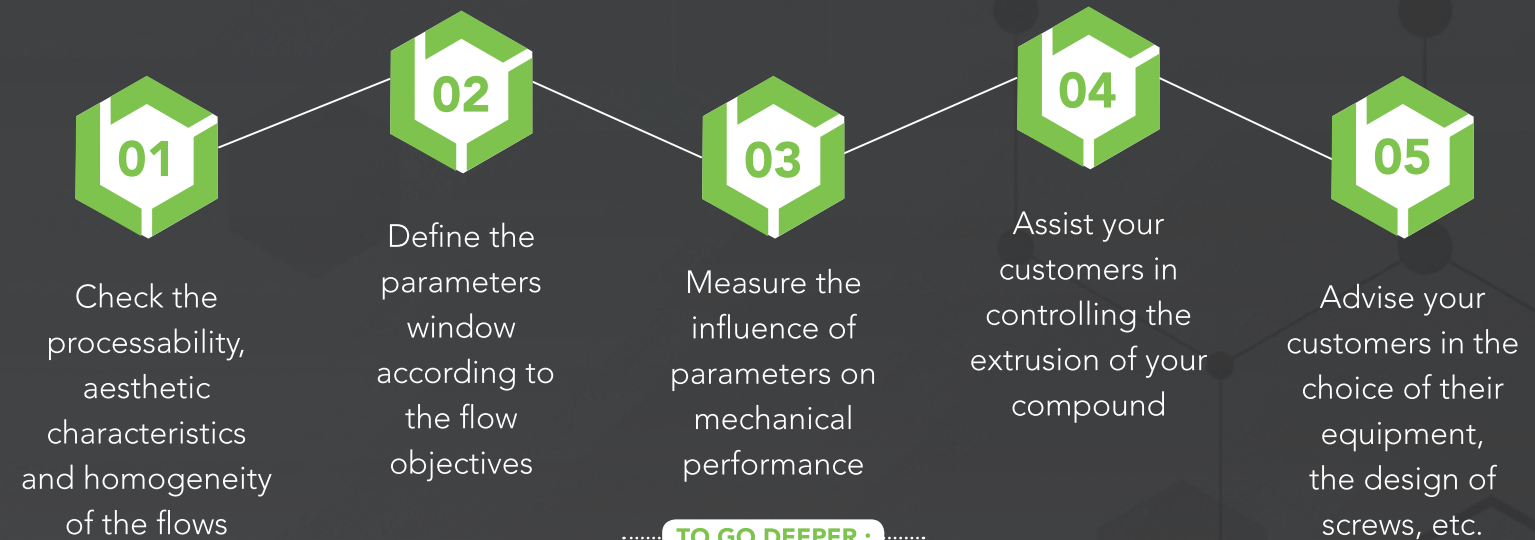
01

Check the processability, aesthetic characteristics and homogeneity of the flows

02

Define the parameters window according to the flow objectives

03

Measure the influence of parameters on mechanical performance

04

Assist your customers in controlling the extrusion of your compound

05

Advise your customers in the choice of their equipment, the design of screws, etc.

TO GO DEEPER :